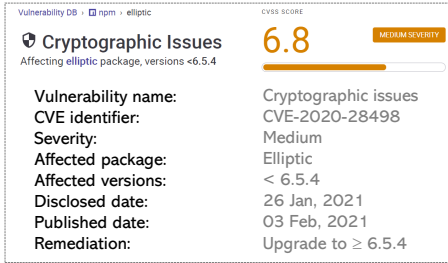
Vulnerability DB › npm › elliptic

CVSS SCORE

Cryptographic Issues

Affecting elliptic package, versions <6.5.4

6.8

MEDIUM SEVERITY

| | |
|---|---|
| Vulnerability name: | Cryptographic issues |
| CVE identifier: | CVE-2020-28498 |
| Severity: | Medium |
| Affected package: | Elliptic |
| Affected versions: | < 6.5.4 |
| Disclosed date: | 26 Jan, 2021 |
| Published date: | 03 Feb, 2021 |
| Remediation: | Upgrade to $\geq$ 6.5.4 |